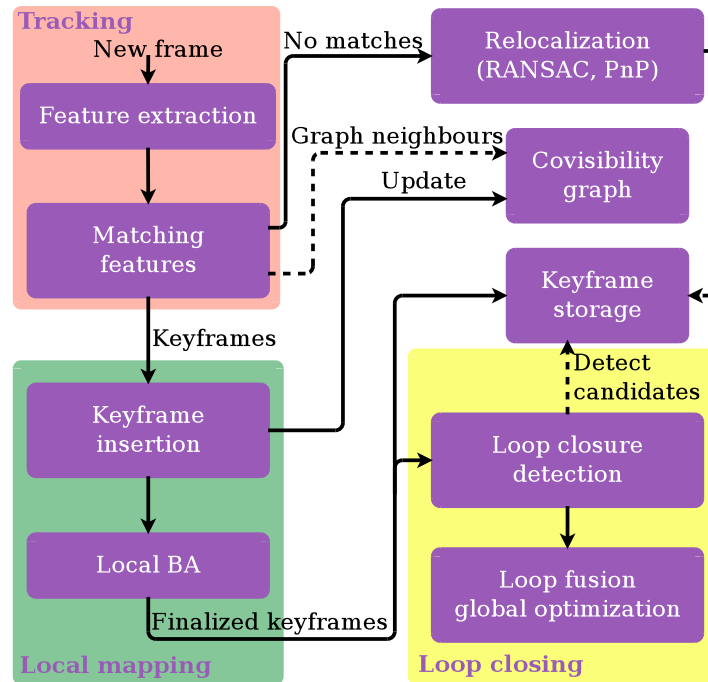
Tracking

New frame

Feature extraction

Matching features

No matches

Relocalization (RANSAC, PnP)

Graph neighbours

Covisibility graph

Update

Keyframe storage

Keyframes

Keyframe insertion

Local BA

Finalized keyframes

Local mapping

Detect candidates

Loop closure detection

Loop fusion global optimization

Loop closing